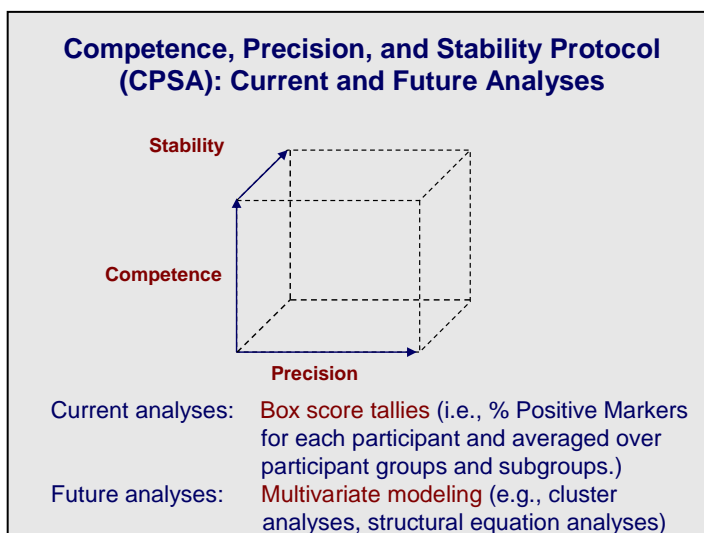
Competence, Precision, and Stability Protocol (CPSA): Current and Future Analyses

Stability

Competence

Precision

Current analyses: Box score tallies (i.e., % Positive Markers for each participant and averaged over participant groups and subgroups.)

Future analyses: Multivariate modeling (e.g., cluster analyses, structural equation analyses)